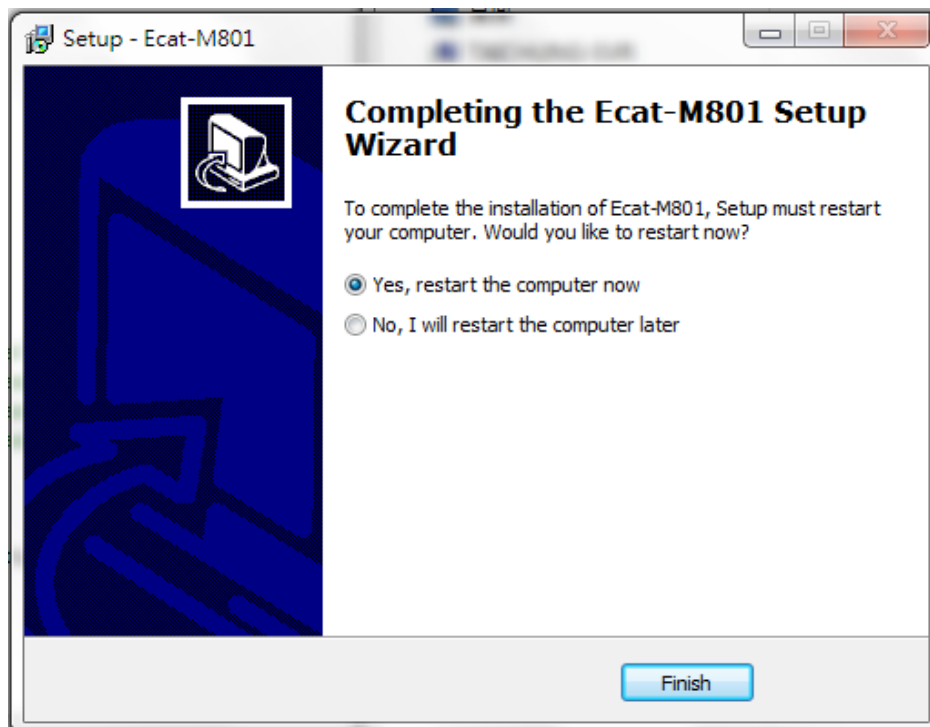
Setup - Ecat-M801

Completing the Ecat-M801 Setup Wizard

To complete the installation of Ecat-M801, Setup must restart your computer. Would you like to restart now?

Yes, restart the computer now

No, I will restart the computer later

Finish